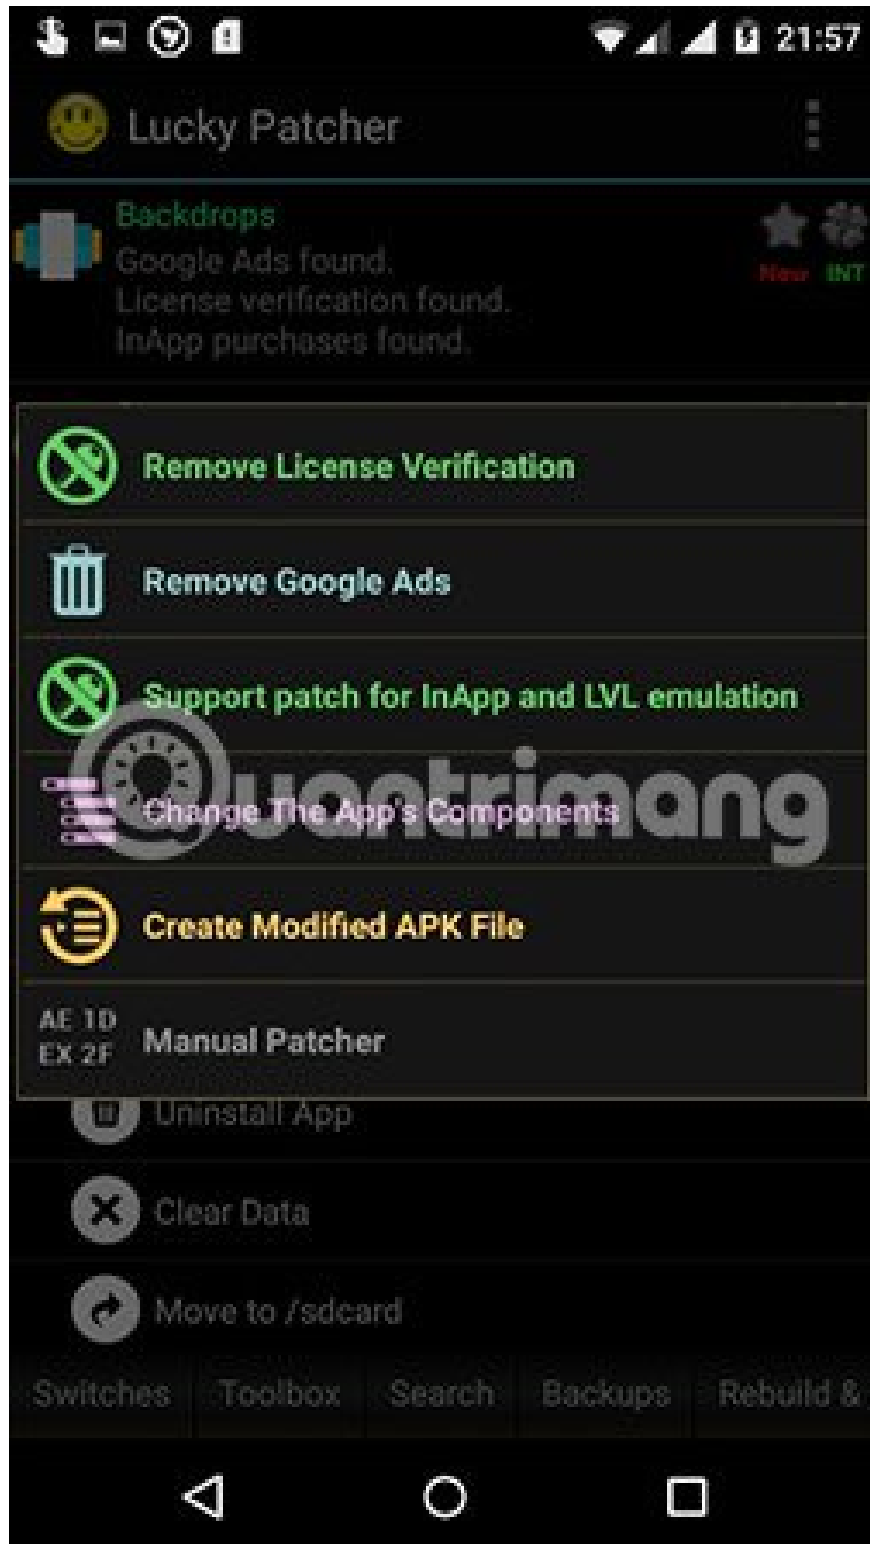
21:57

Lucky Patcher

Backdrops
Google Ads found.
License verification found.
InApp purchases found.

New INT

Remove License Verification

Remove Google Ads

Support patch for InApp and LVL emulation

Change The App's Components

Create Modified APK File

AE 1D
EX 2F
Manual Patcher

Uninstall App

Clear Data

Move to /sdcard

Switches Toolbox Search Backups Rebuild &

Quantrimang